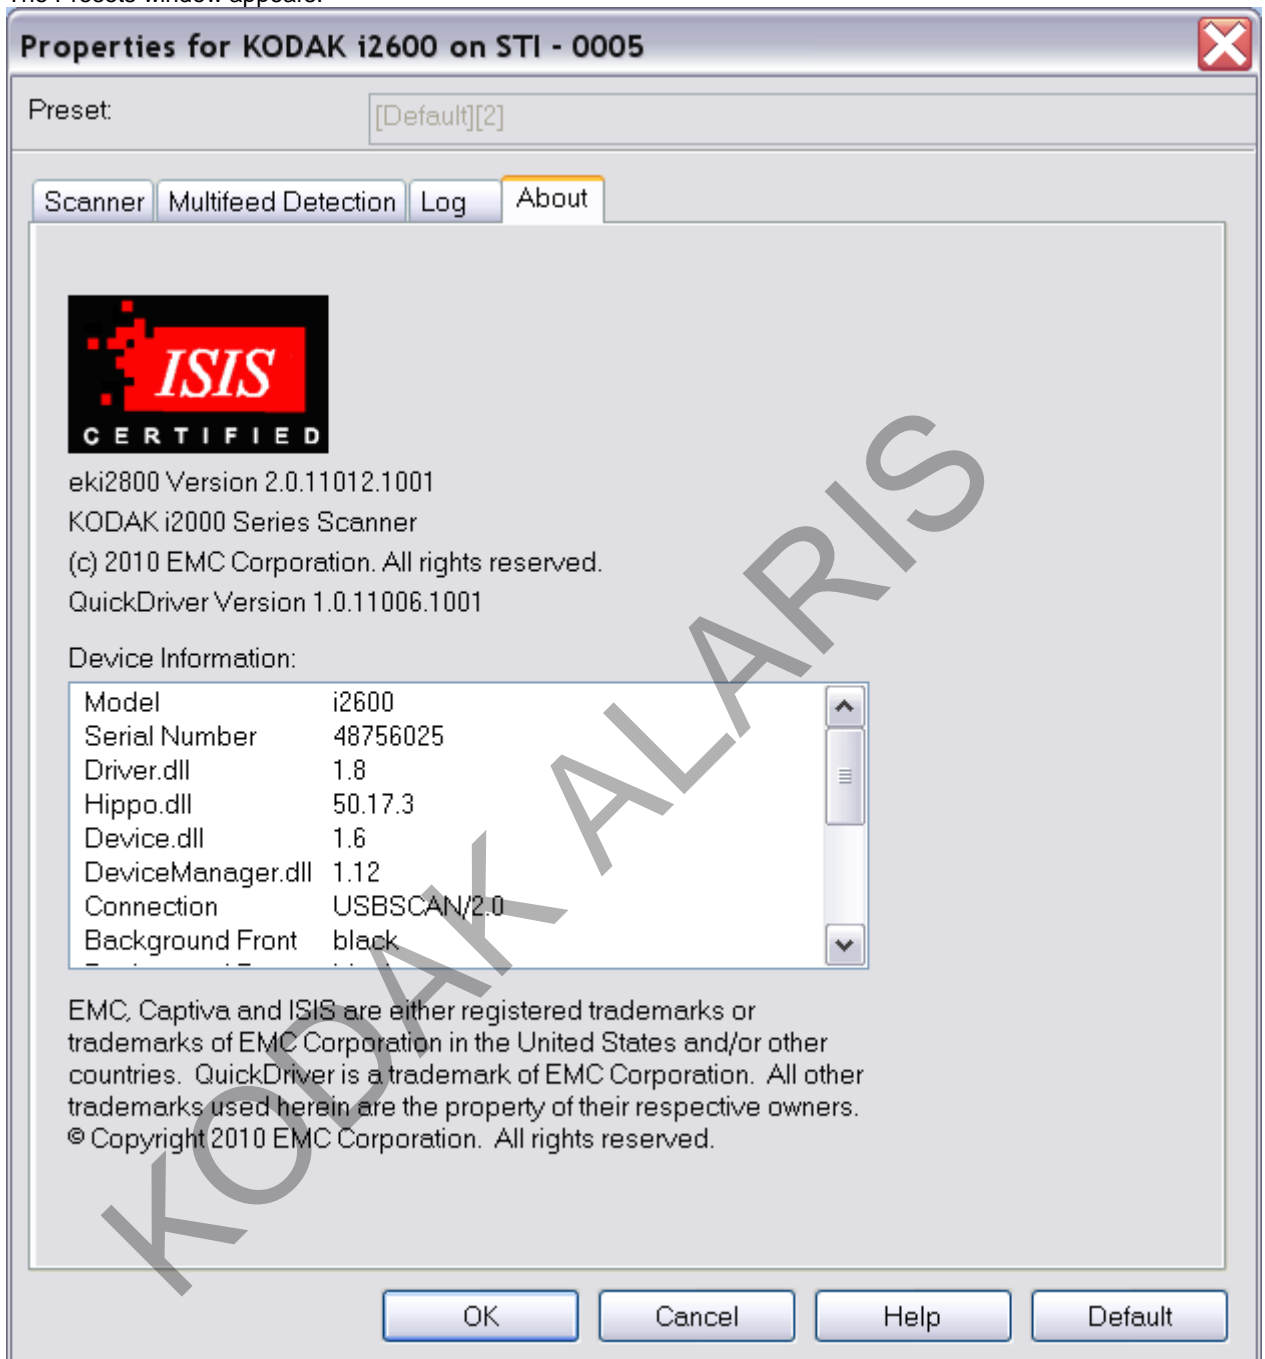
Properties for KODAK i2600 on STI - 0005

Preset: [Default][2]

Scanner | Multifeed Detection | Log | About

ISIS
CERTIFIED

eki2800 Version 2.0.11012.1001
KODAK i2000 Series Scanner
(c) 2010 EMC Corporation. All rights reserved.
QuickDriver Version 1.0.11006.1001

Device Information:

| | |
|---|---|
| Model | i2600 |
| Serial Number | 48756025 |
| Driver.dll | 1.8 |
| Hippo.dll | 50.17.3 |
| Device.dll | 1.6 |
| DeviceManager.dll | 1.12 |
| Connection | USBSCAN/2.0 |
| Background Front | black |

EMC, Captiva and ISIS are either registered trademarks or trademarks of EMC Corporation in the United States and/or other countries. QuickDriver is a trademark of EMC Corporation. All other trademarks used herein are the property of their respective owners. © Copyright 2010 EMC Corporation. All rights reserved.

KODAK ALARIS

OK | Cancel | Help | Default